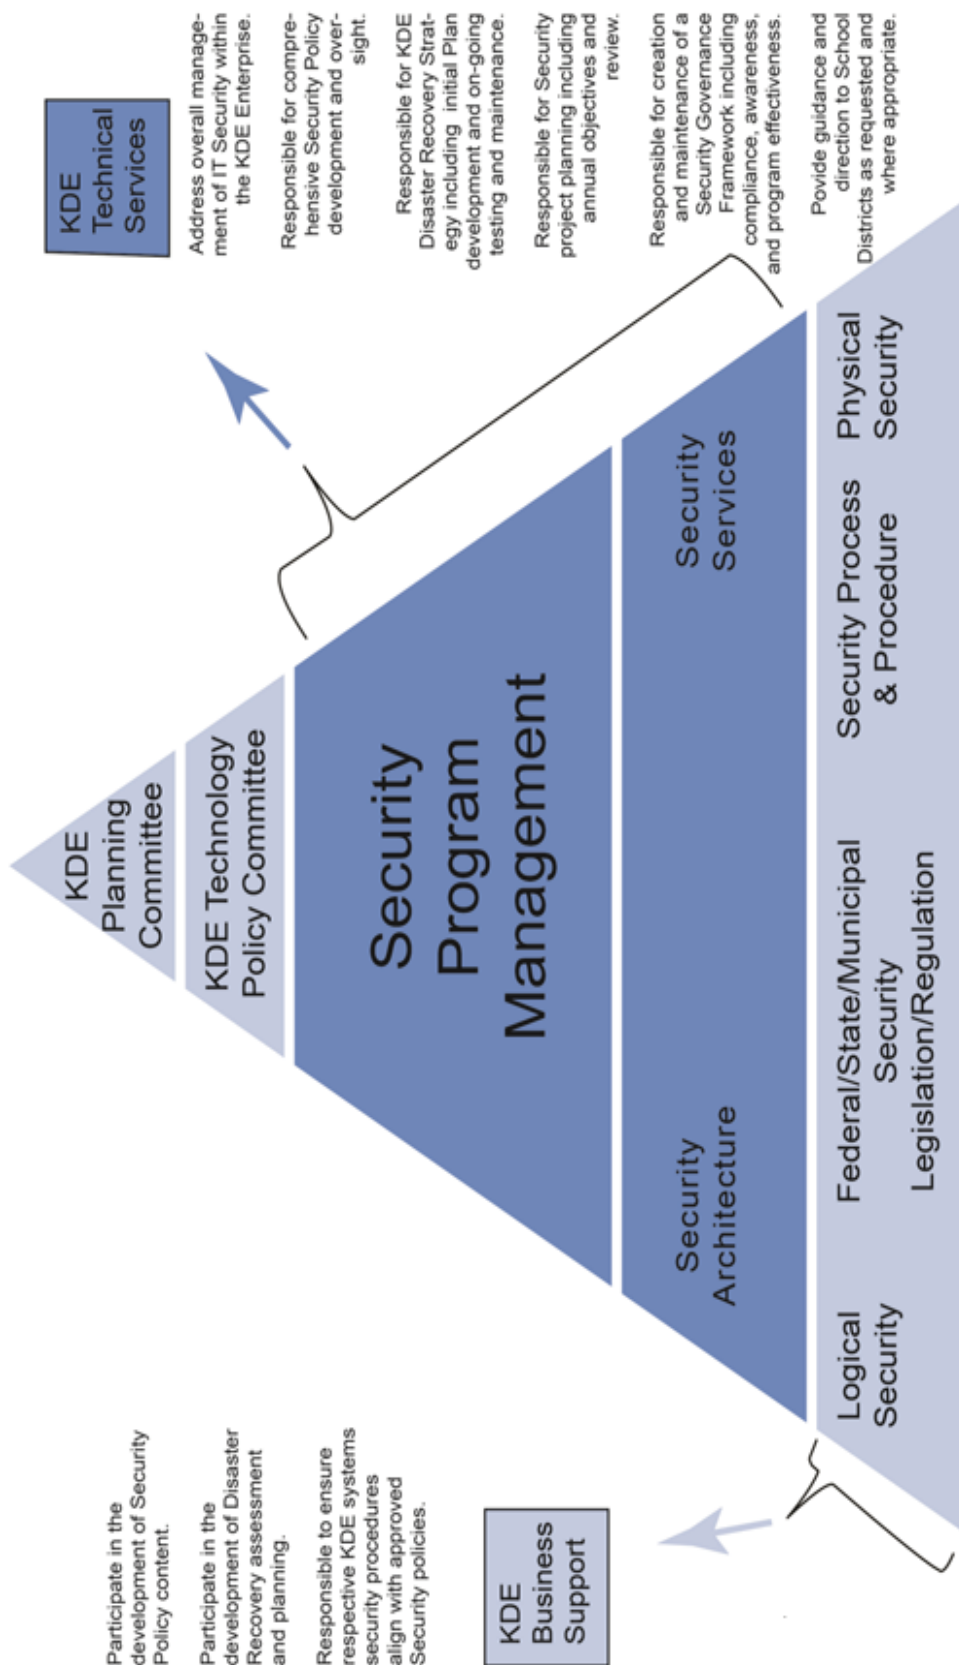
KDE Planning Committee

KDE Technology Policy Committee

Security Program Management

Security Architecture

Security Services

Logical Security

Federal/State/Municipal Security Legislation/Regulation

Security Process & Procedure

Physical Security

KDE Technical Services

Address overall management of IT Security within the KDE Enterprise.

Responsible for comprehensive Security Policy development and oversight.

Responsible for KDE Disaster Recovery Strategy including initial Plan development and on-going testing and maintenance.

Responsible for Security project planning including annual objectives and review.

Responsible for creation and maintenance of a Security Governance Framework including compliance, awareness, and program effectiveness.

Povide guidance and direction to School Districts as requested and where appropriate.

KDE Business Support

Participate in the development of Security Policy content.

Participate in the development of Disaster Recovery assessment and planning.

Responsible to ensure respective KDE systems security procedures align with approved Security policies.